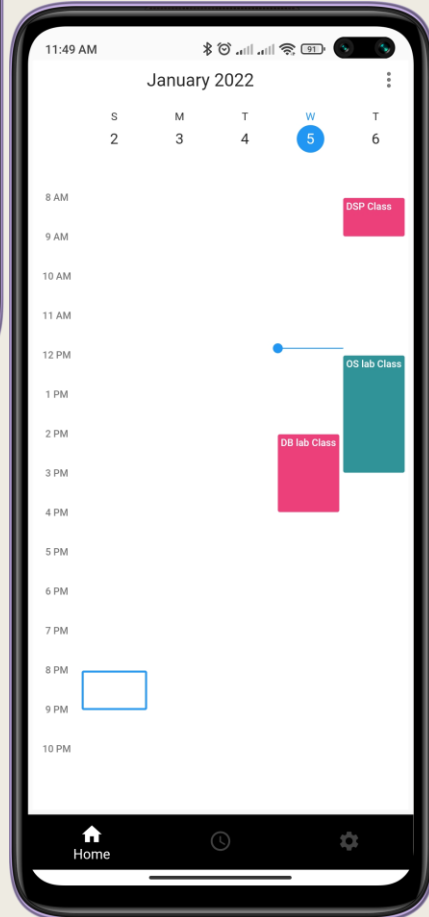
11:49 AM

91

January 2022

| S | M | T | W | T |
|---|---|---|---|---|
| 2 | 3 | 4 | 5 | 6 |

8 AM
9 AM
10 AM
11 AM
12 PM
1 PM
2 PM
3 PM
4 PM
5 PM
6 PM
7 PM
8 PM
9 PM
10 PM

DSP Class

OS lab Class

DB lab Class

Home